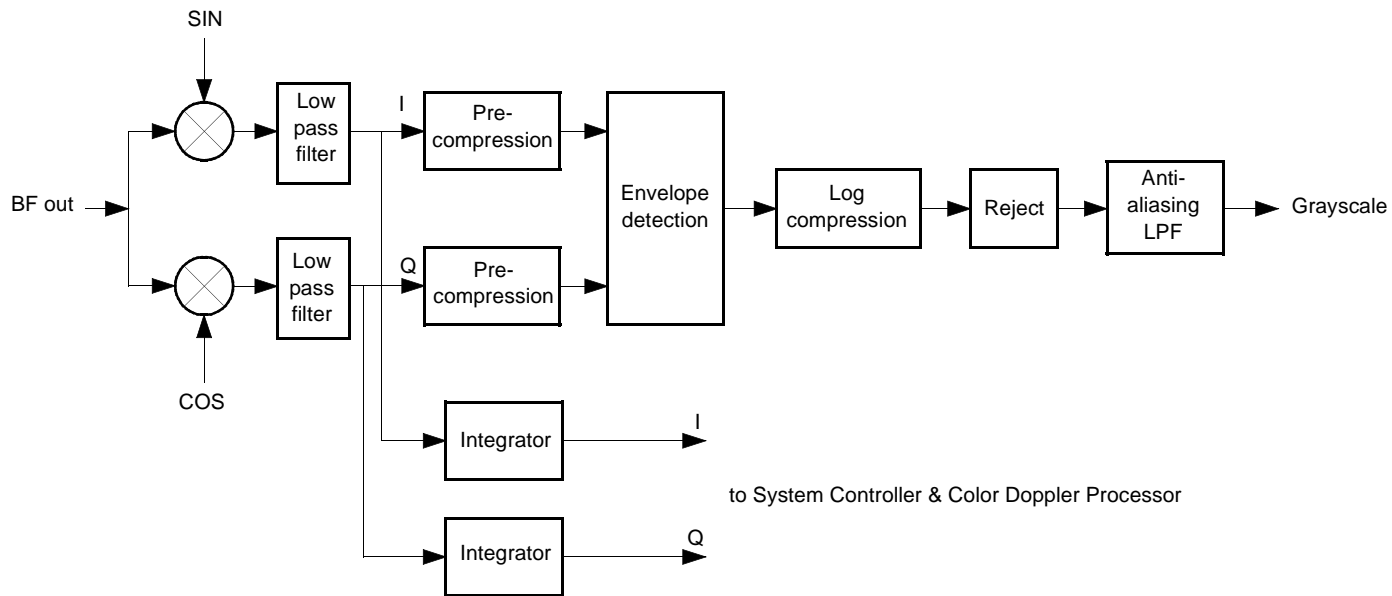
SIN

BF out

Low pass filter

I

Pre-compression

Envelope detection

Log compression

Reject

Anti-aliasing LPF

Grayscale

Low pass filter

Q

Pre-compression

COS

Integrator

I

to System Controller & Color Doppler Processor

Integrator

Q